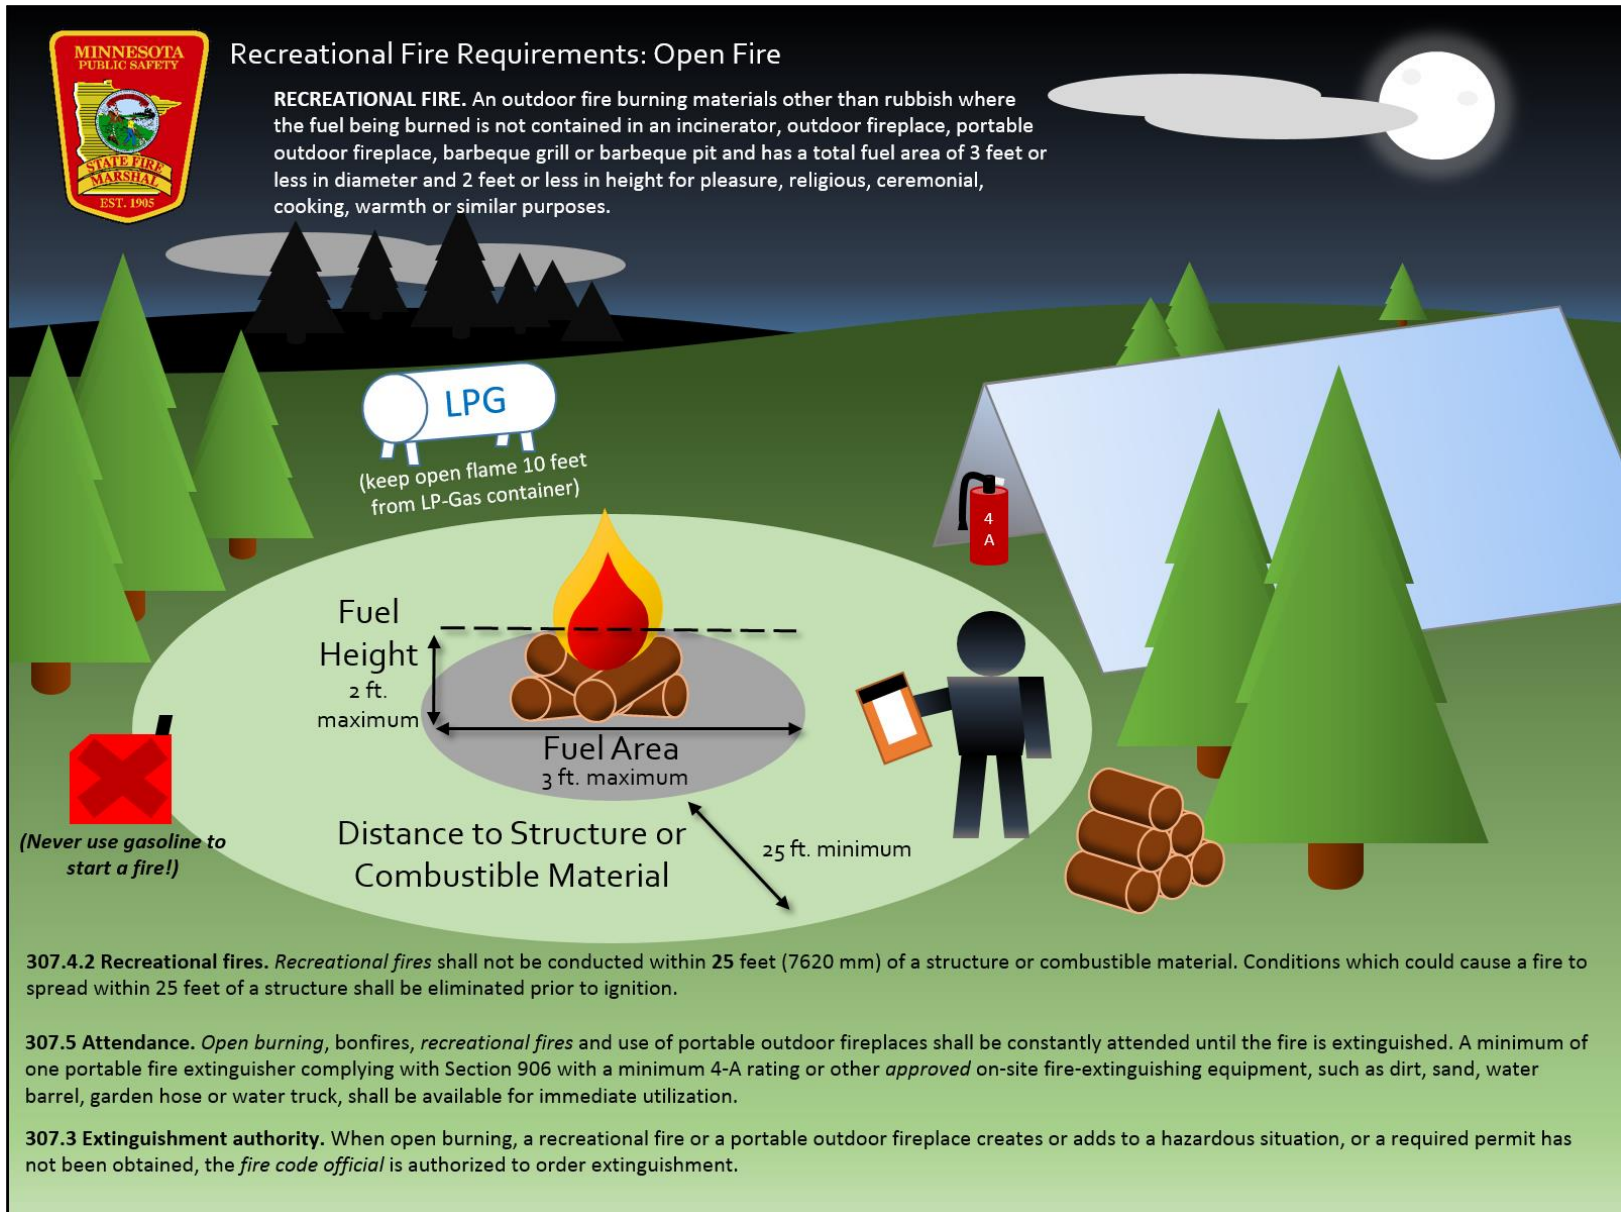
MINNESOTA PUBLIC SAFETY
STATE FIRE MARSHAL
EST. 1905

Recreational Fire Requirements: Open Fire

**RECREATIONAL FIRE.** An outdoor fire burning materials other than rubbish where the fuel being burned is not contained in an incinerator, outdoor fireplace, portable outdoor fireplace, barbeque grill or barbeque pit and has a total fuel area of 3 feet or less in diameter and 2 feet or less in height for pleasure, religious, ceremonial, cooking, warmth or similar purposes.

LPG
(keep open flame 10 feet from LP-Gas container)

4 A

Fuel Height
2 ft. maximum

Fuel Area
3 ft. maximum

(Never use gasoline to start a fire!)

Distance to Structure or Combustible Material

25 ft. minimum

**307.4.2 Recreational fires.** *Recreational fires* shall not be conducted within **25** feet (7620 mm) of a structure or combustible material. Conditions which could cause a fire to spread within 25 feet of a structure shall be eliminated prior to ignition.

**307.5 Attendance.** *Open burning*, bonfires, *recreational fires* and use of portable outdoor fireplaces shall be constantly attended until the fire is extinguished. A minimum of one portable fire extinguisher complying with Section 906 with a minimum 4-A rating or other *approved* on-site fire-extinguishing equipment, such as dirt, sand, water barrel, garden hose or water truck, shall be available for immediate utilization.

**307.3 Extinguishment authority.** When open burning, a recreational fire or a portable outdoor fireplace creates or adds to a hazardous situation, or a required permit has not been obtained, the *fire code official* is authorized to order extinguishment.